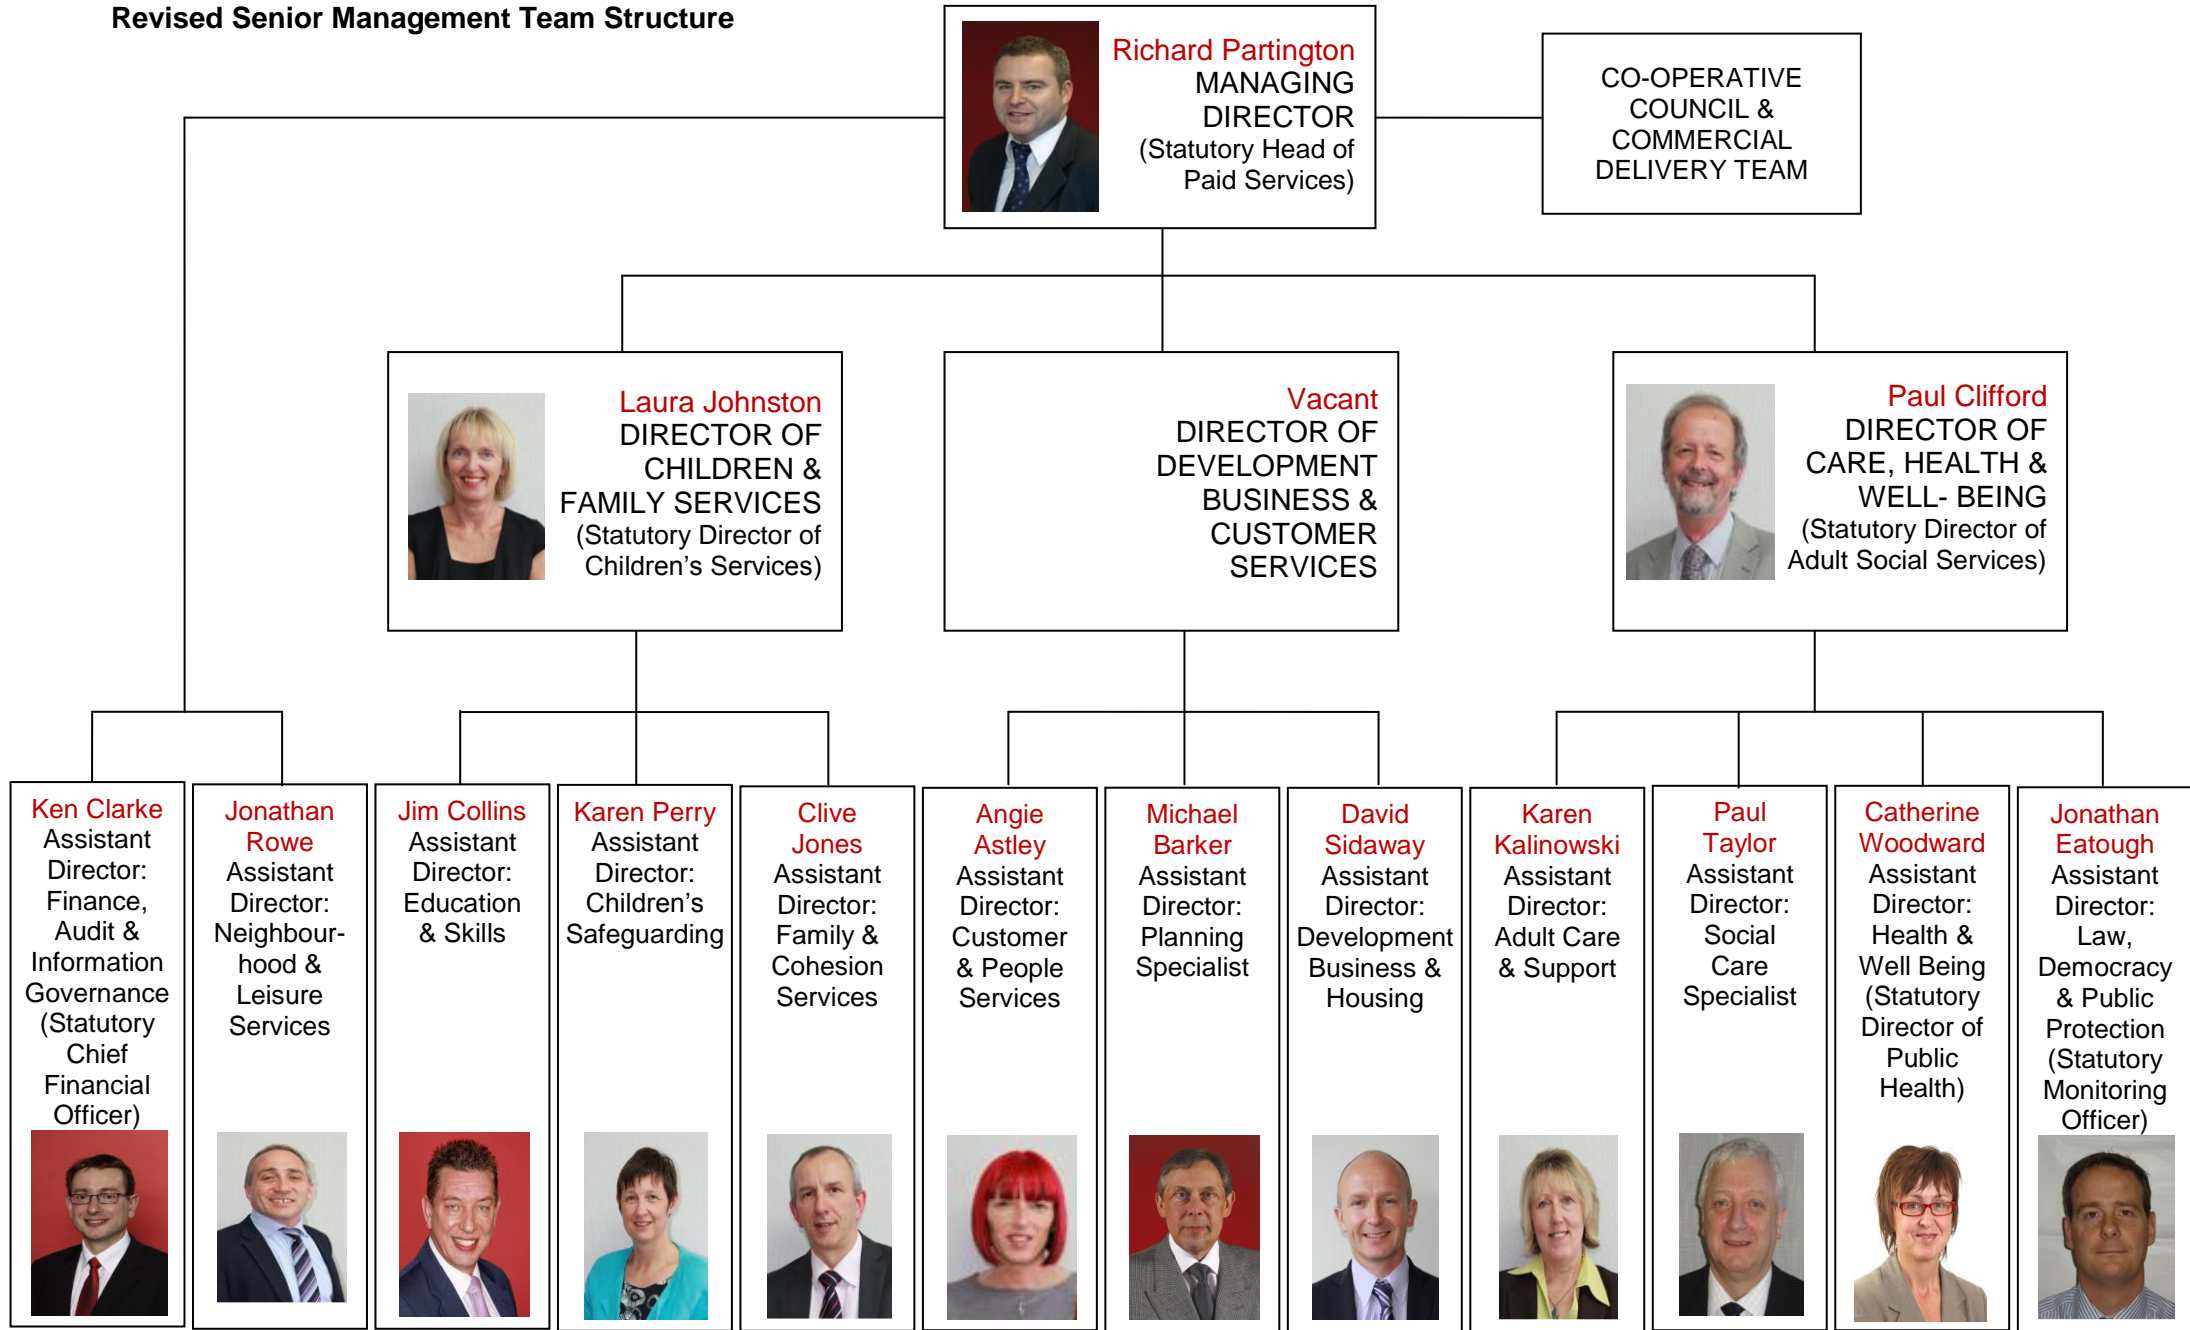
Revised Senior Management Team Structure

Richard Partington
MANAGING DIRECTOR
(Statutory Head of Paid Services)

CO-OPERATIVE COUNCIL & COMMERCIAL DELIVERY TEAM

Laura Johnston
DIRECTOR OF CHILDREN & FAMILY SERVICES
(Statutory Director of Children's Services)

Vacant
DIRECTOR OF DEVELOPMENT BUSINESS & CUSTOMER SERVICES

Paul Clifford
DIRECTOR OF CARE, HEALTH & WELL- BEING
(Statutory Director of Adult Social Services)

Ken Clarke
Assistant Director: Finance, Audit & Information Governance (Statutory Chief Financial Officer)

Jonathan Rowe
Assistant Director: Neighbourhood & Leisure Services

Jim Collins
Assistant Director: Education & Skills

Karen Perry
Assistant Director: Children's Safeguarding

Clive Jones
Assistant Director: Family & Cohesion Services

Angie Astley
Assistant Director: Customer & People Services

Michael Barker
Assistant Director: Planning Specialist

David Sidaway
Assistant Director: Development Business & Housing

Karen Kalinowski
Assistant Director: Adult Care & Support

Paul Taylor
Assistant Director: Social Care Specialist

Catherine Woodward
Assistant Director: Health & Well Being (Statutory Director of Public Health)

Jonathan Eatough
Assistant Director: Law, Democracy & Public Protection (Statutory Monitoring Officer)